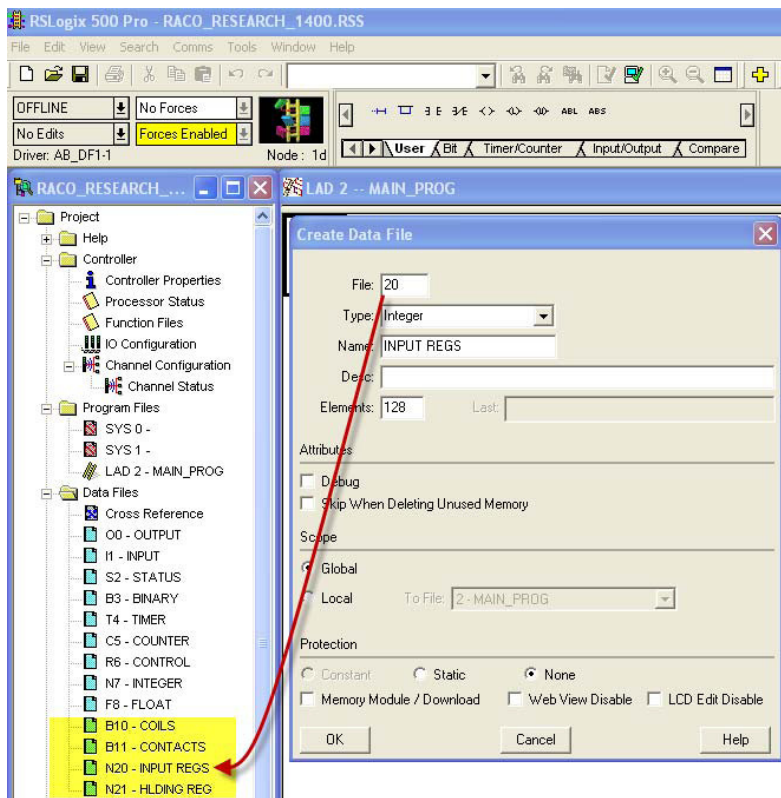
RSLogix 500 Pro - RACO_RESEARCH_1400.RSS

File Edit View Search Comms Tools Window Help

OFFLINE
No Forces
No Edits
Forces Enabled
Driver: AB_DF1-1
Node : 1d

ABL ABS

User Bit Timer/Counter Input/Output Compare

RACO_RESEARCH_...

Project
Help
Controller
Controller Properties
Processor Status
Function Files
IO Configuration
Channel Configuration
Channel Status
Program Files
SYS 0 -
SYS 1 -
LAD 2 - MAIN_PROG
Data Files
Cross Reference
O0 - OUTPUT
I1 - INPUT
S2 - STATUS
B3 - BINARY
T4 - TIMER
C5 - COUNTER
R6 - CONTROL
N7 - INTEGER
F8 - FLOAT
B10 - COILS
B11 - CONTACTS
N20 - INPUT REGS
N21 - HLDING REG

LAD 2 -- MAIN_PROG

Create Data File

File: 20
Type: Integer
Name: INPUT REGS
Desc:
Elements: 128
Last:

Attributes
Debug
Skip When Deleting Unused Memory

Scope
Global
Local
To File: 2 - MAIN_PROG

Protection
Constant
Static
None
Memory Module / Download
Web View Disable
LCD Edit Disable

OK
Cancel
Help